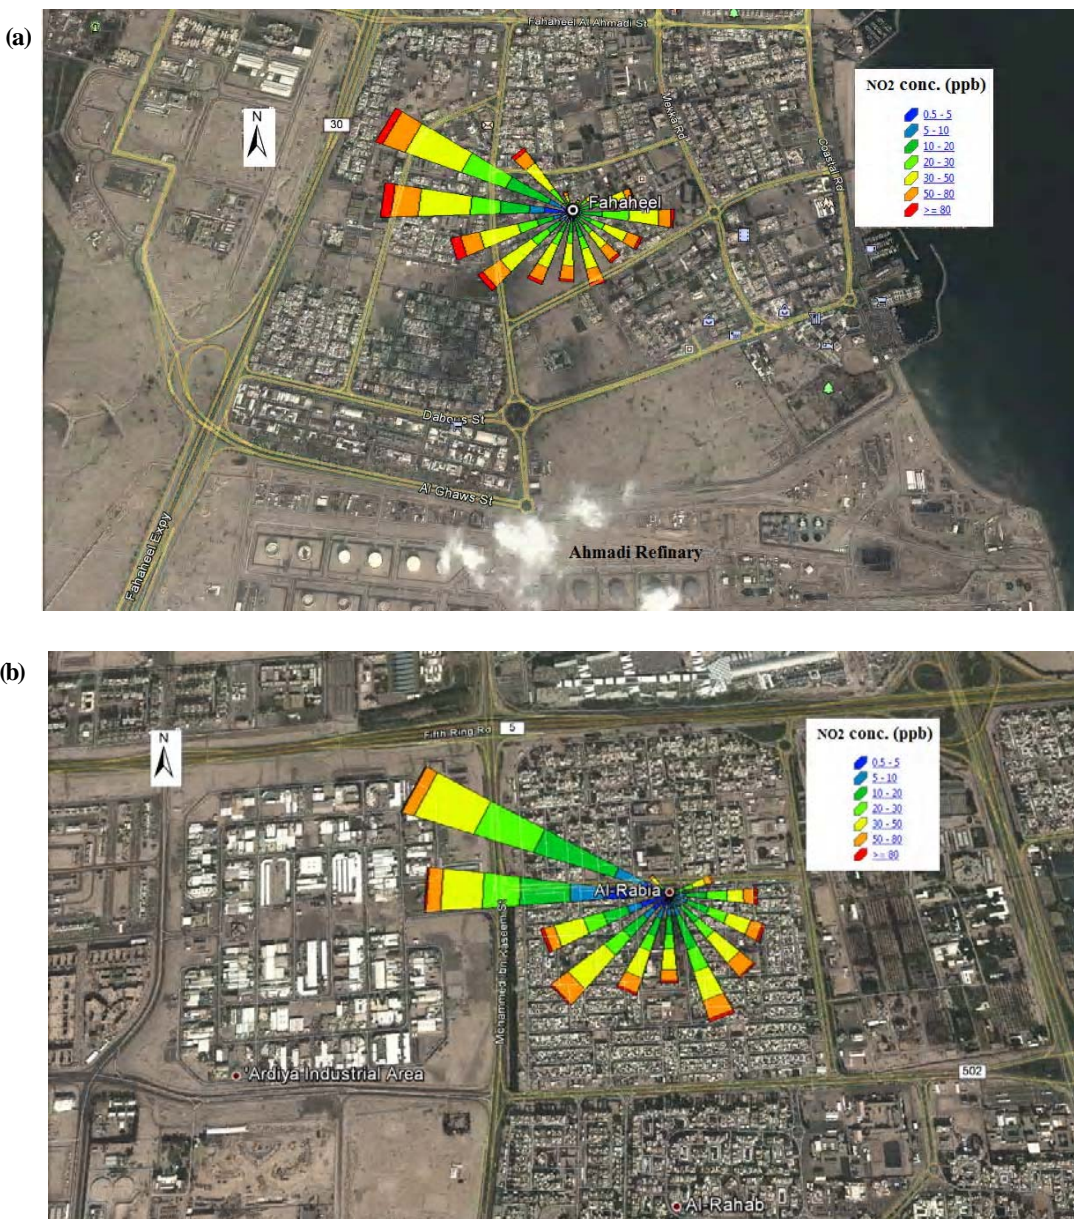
(a)

Fahaheel Al Ahmadi St

N

30

Mekka Rd

Coastal Rd

Fahaheel

NO2 conc. (ppb)

0.5 - 5
5 - 10
10 - 20
20 - 30
30 - 50
50 - 80
>= 80

Dabous St

Al Ghaws St

Fahaheel Expy

Ahmadi Refinary

(b)

N

Fifth Ring Rd

5

NO2 conc. (ppb)

0.5 - 5
5 - 10
10 - 20
20 - 30
30 - 50
50 - 80
>= 80

Al-Rabia

Mohammed bin Kassem St

Ardiya Industrial Area

502

Al-Rahab